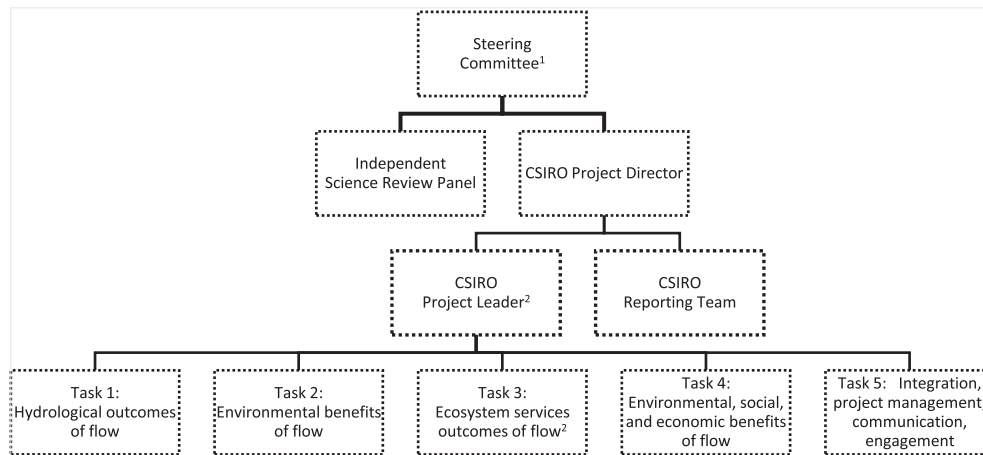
Steering Committee$^1$

Independent Science Review Panel

CSIRO Project Director

CSIRO Project Leader$^2$

CSIRO Reporting Team

Task 1: Hydrological outcomes of flow

Task 2: Environmental benefits of flow

Task 3: Ecosystem services outcomes of flow$^2$

Task 4: Environmental, social, and economic benefits of flow

Task 5: Integration, project management, communication, engagement